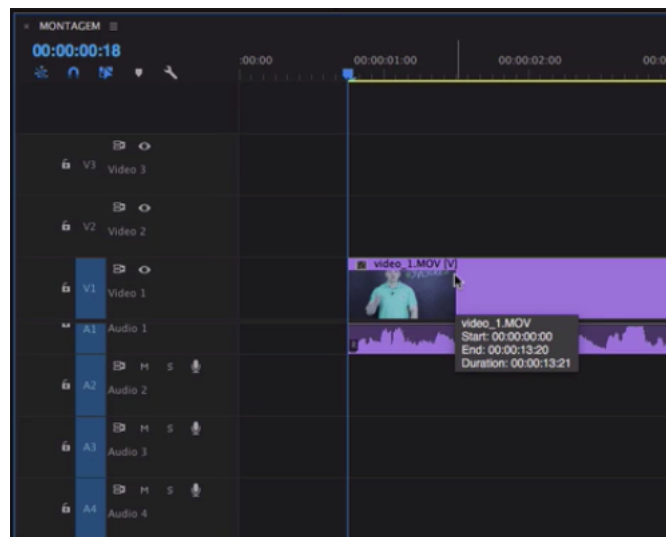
× MONTAGEM ≡
00:00:00:18
:00:00
00:00:01:00
00:00:02:00
00:0

V3 Video 3
V2 Video 2
V1 Video 1
A1 Audio 1
A2 M S Audio 2
A3 M S Audio 3
A4 M S Audio 4

video_1.MOV [V]

video_1.MOV
Start: 00:00:00:00
End: 00:00:13:20
Duration: 00:00:13:21